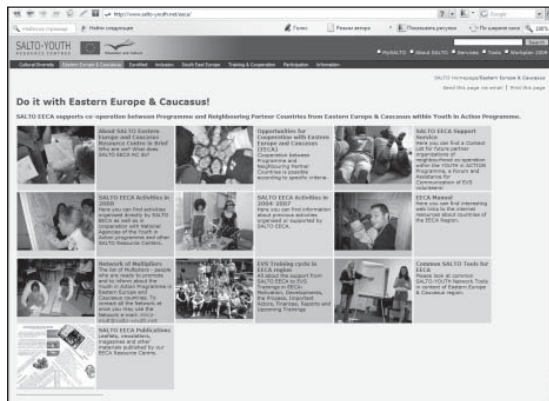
http://www.salto-youth.net/eeca/

SALTO-YOUTH RESOURCE CENTRES

MySALTO · About SALTO · Services · Tools · Workplace 2009

Cultural Diversity · Eastern Europe & Caucasus · EuroMed · Inclusion · South East Europe · Training & Cooperation · Participation · Information

SALTO Homepage/Eastern Europe & Caucasus
Send this page via email | Print this page

Do it with Eastern Europe & Caucasus!

SALTO EECA supports co-operation between Programme and Neighbouring Partner Countries from Eastern Europe & Caucasus within Youth in Action Programme.

About SALTO Eastern Europe and Caucasus Resource Centre in Brief
Who are we? What does SALTO EECA do?

Opportunities for Cooperation with Eastern Europe and Caucasus (EECA)
Cooperation between Programme and Neighbouring Partner Countries is possible according to specific criteria.

SALTO EECA Support Service
Here you can find a Contact List for future partner organisations of neighbourhood co-operation within the YOUTH in ACTION Programme, a Forum and Assistance for Communication of EVS volunteers

SALTO EECA Activities in 2008
Here you can find activities organised directly by SALTO EECA as well as in cooperation with National Agencies of the Youth in Action programme and other SALTO Resource Centres.

SALTO EECA Activities in 2006- 2007
Here you can find information about previous activities organised or supported by SALTO EECA.

EECA Manual
Here you can find interesting web links to the internet resources about countries of the EECA Region.

Network of Multipliers
The list of Multipliers - people who are ready to promote and to inform about the Youth in Action Programme in Eastern Europe and Caucasus countries. To contact all the Network at once you may use the Network's e-mail.

EVS Training cycle in EECA region
All about the support from SALTO EECA to EVS Trainings in EECA: Motivation, Developments, the Process, Important Actors, Finances, Reports and Upcoming Trainings

Common SALTO Tools for EECA
Please look at common SALTO-YOUTH Network Tools in context of Eastern Europe & Caucasus region.

SALTO EECA Publications
Leaflets, newsletters, magazines and other materials published by our EECA Resource Centre.